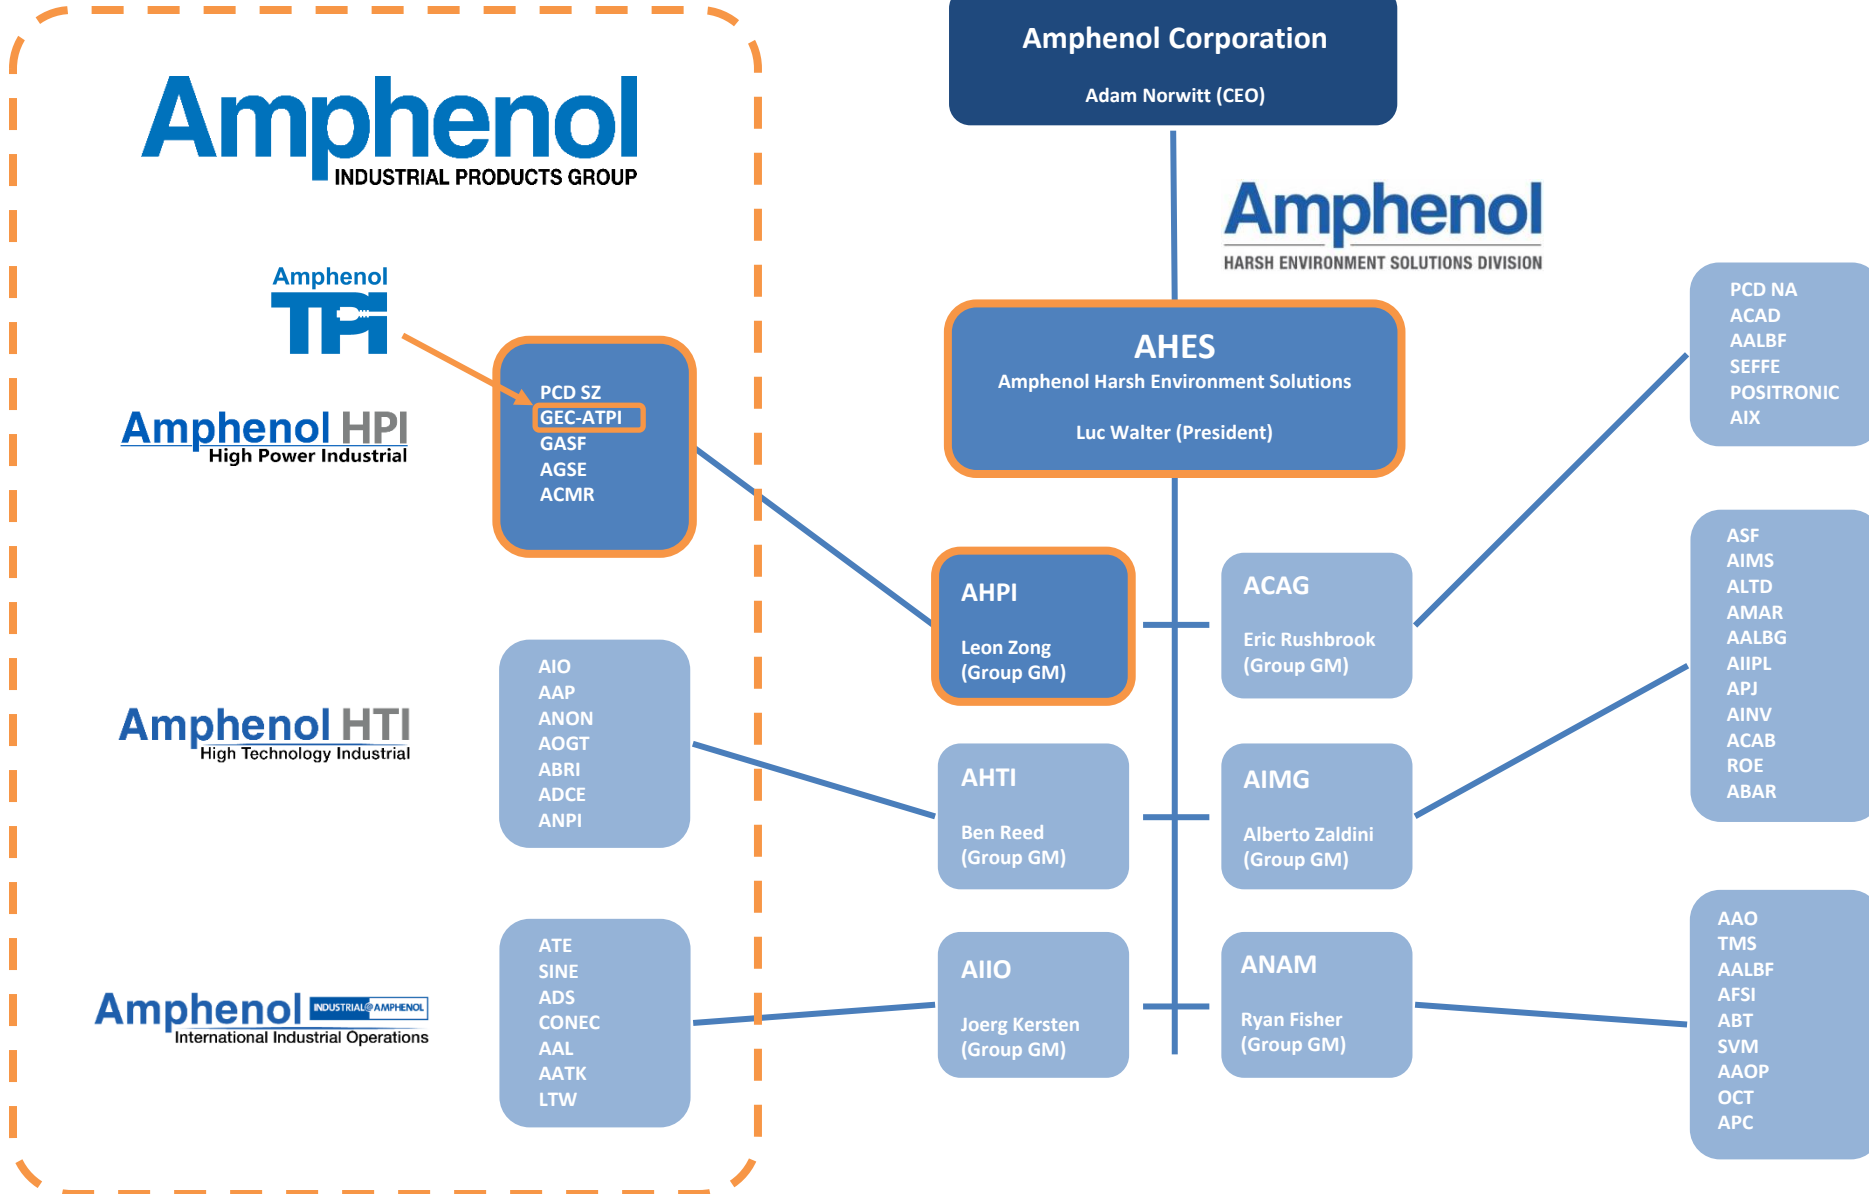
Amphenol
INDUSTRIAL PRODUCTS GROUP

Amphenol
TPI

Amphenol HPI
High Power Industrial

PCD SZ
GEC-ATPI
GASF
AGSE
ACMR

Amphenol HTI
High Technology Industrial

AIO
AAP
ANON
AOGT
ABRI
ADCE
ANPI

Amphenol INDUSTRIAL AMPHENOL
International Industrial Operations

ATE
SINE
ADS
CONEC
AAL
AATK
LTW

Amphenol Corporation
Adam Norwitt (CEO)

Amphenol
HARSH ENVIRONMENT SOLUTIONS DIVISION

AHES
Amphenol Harsh Environment Solutions
Luc Walter (President)

AHPI
Leon Zong
(Group GM)

ACAG
Eric Rushbrook
(Group GM)

AHTI
Ben Reed
(Group GM)

AIMG
Alberto Zaldini
(Group GM)

AIIO
Joerg Kersten
(Group GM)

ANAM
Ryan Fisher
(Group GM)

PCD NA
ACAD
AALBF
SEFFE
POSITRONIC
AIX

ASF
AIMS
ALTD
AMAR
AALBG
AIIPL
APJ
AINV
ACAB
ROE
ABAR

AAO
TMS
AALBF
AFSI
ABT
SVM
AAOP
OCT
APC